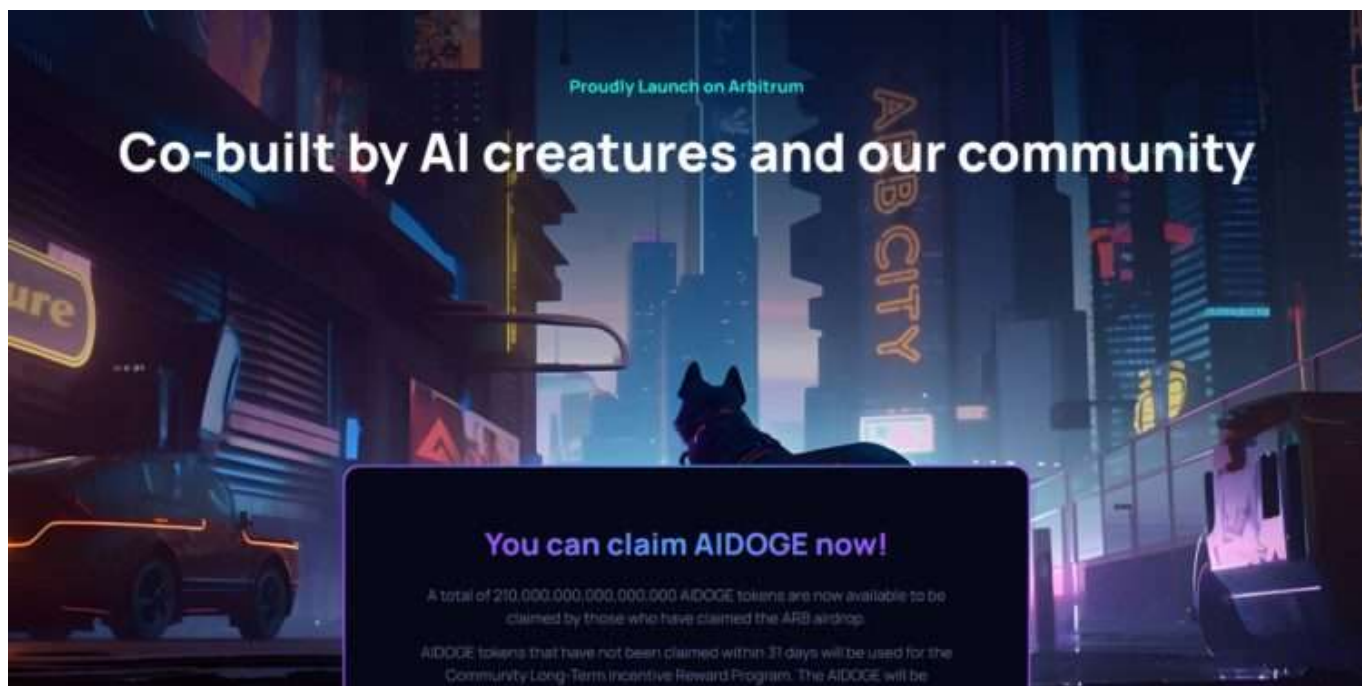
Proudly Launch on Arbitrum

Co-built by AI creatures and our community

ARB CITY

ure

You can claim AIDOGE now!

A total of 210,000,000,000,000,000 AIDOGE tokens are now available to be claimed by those who have claimed the ARB airdrop.

AIDOGE tokens that have not been claimed within 31 days will be used for the Community Long-Term Incentive Reward Program. The AIDOGE will be